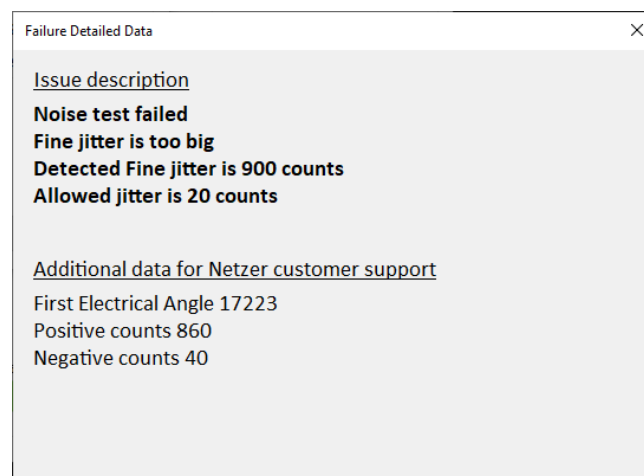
Failure Detailed Data

X

Issue description

Noise test failed
Fine jitter is too big
Detected Fine jitter is 900 counts
Allowed jitter is 20 counts

Additional data for Netzer customer support

First Electrical Angle 17223
Positive counts 860
Negative counts 40